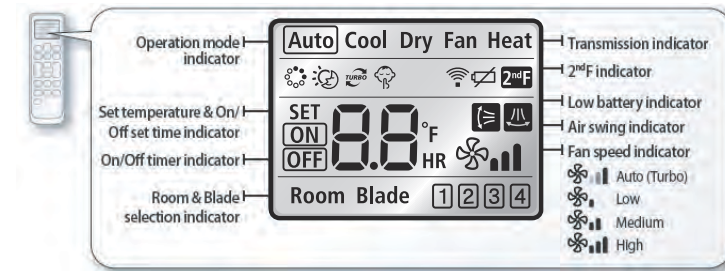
Operation mode indicator

Set temperature & On/Off set time indicator

On/Off timer indicator

Room & Blade selection indicator

Auto Cool Dry Fan Heat

TURBO

2ndF

SET

ON

OFF

8.8

°F

HR

Room Blade

1 2 3 4

Transmission indicator

2ndF indicator

Low battery indicator

Air swing indicator

Fan speed indicator

Auto (Turbo)

Low

Medium

High